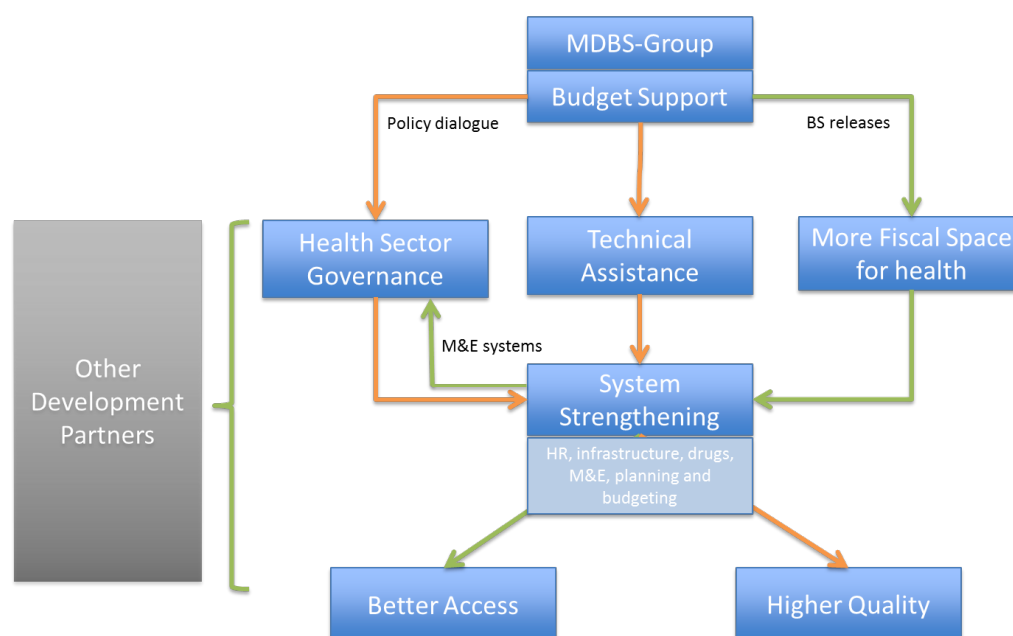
MDBS-Group

Budget Support

Policy dialogue

BS releases

Other Development Partners

Health Sector Governance

Technical Assistance

More Fiscal Space for health

M&E systems

System Strengthening

HR, infrastructure, drugs, M&E, planning and budgeting

Better Access

Higher Quality